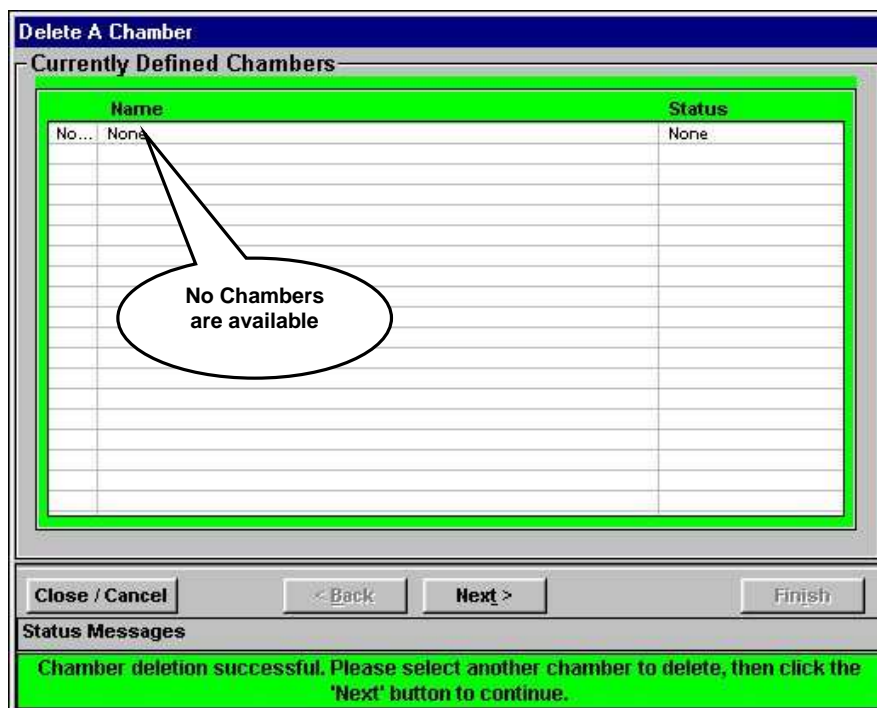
Delete A Chamber

Currently Defined Chambers

| | Name | Status |
|---|---|---|
| No... | None | None |

No Chambers are available

Close / Cancel

< Back

Next >

Finish

Status Messages

Chamber deletion successful. Please select another chamber to delete, then click the 'Next' button to continue.